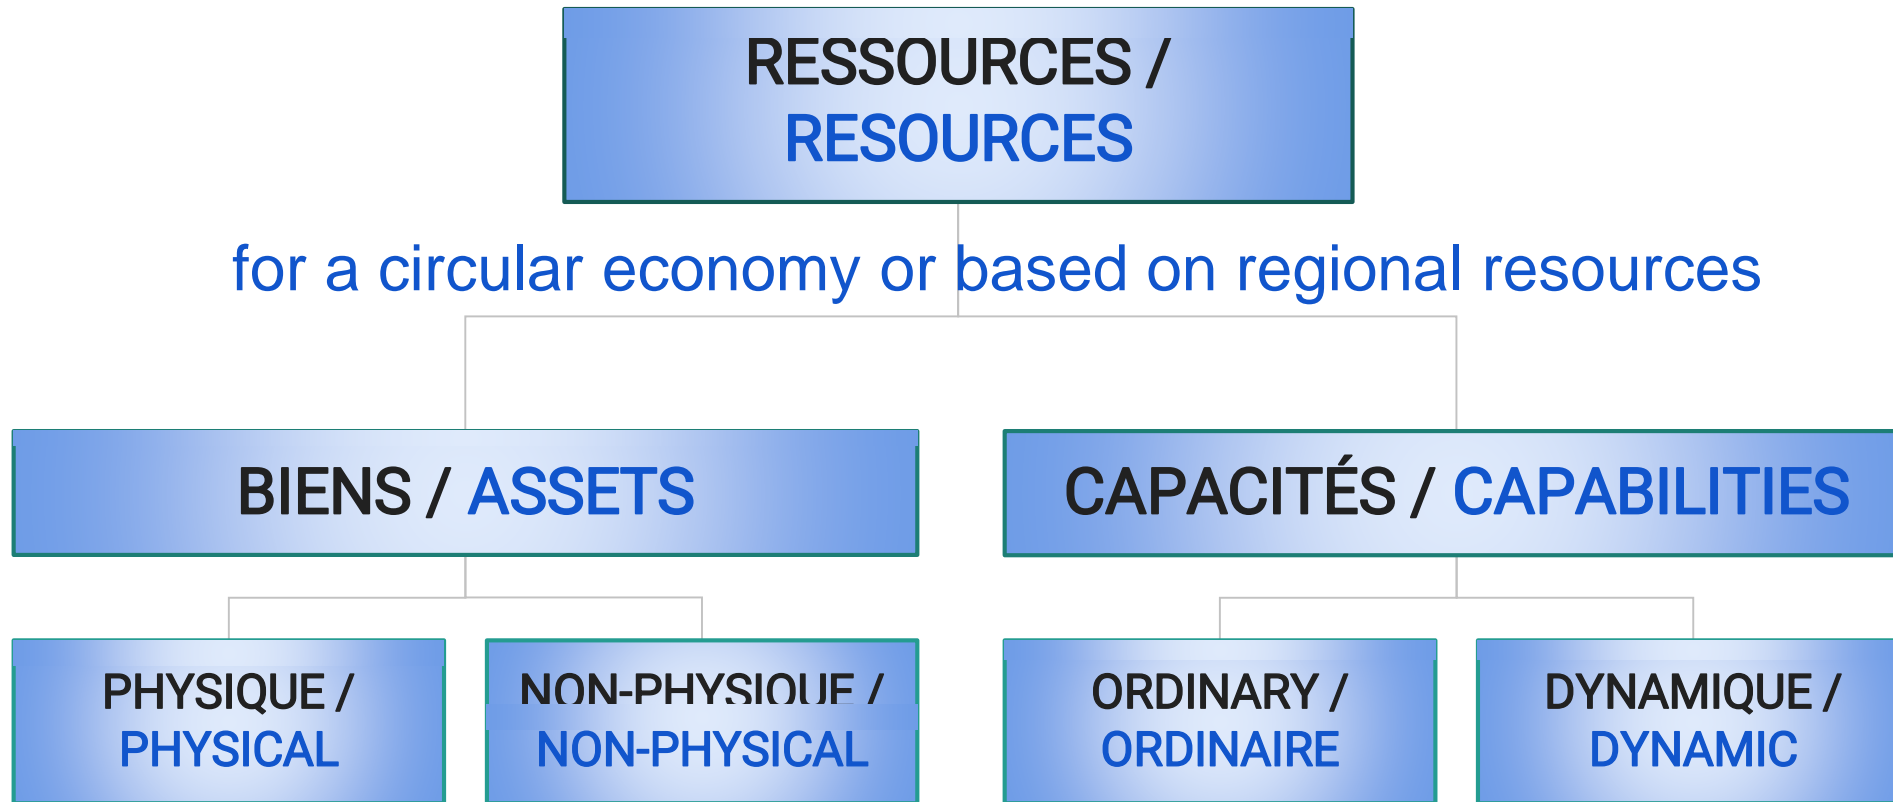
RESSOURCES /
RESOURCES

for a circular economy or based on regional resources

BIENS / ASSETS

CAPACITÉS / CAPABILITIES

PHYSIQUE /
PHYSICAL

NON-PHYSIQUE /
NON-PHYSICAL

ORDINARY /
ORDINAIRE

DYNAMIQUE /
DYNAMIC